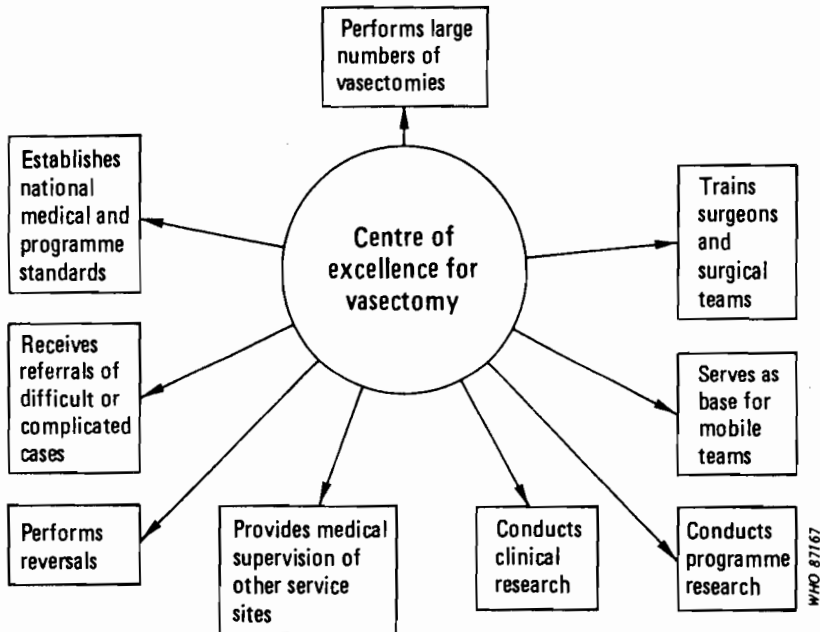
Performs large numbers of vasectomies

Establishes national medical and programme standards

Centre of excellence for vasectomy

Trains surgeons and surgical teams

Receives referrals of difficult or complicated cases

Serves as base for mobile teams

Performs reversals

Provides medical supervision of other service sites

Conducts clinical research

Conducts programme research

WHO 87167